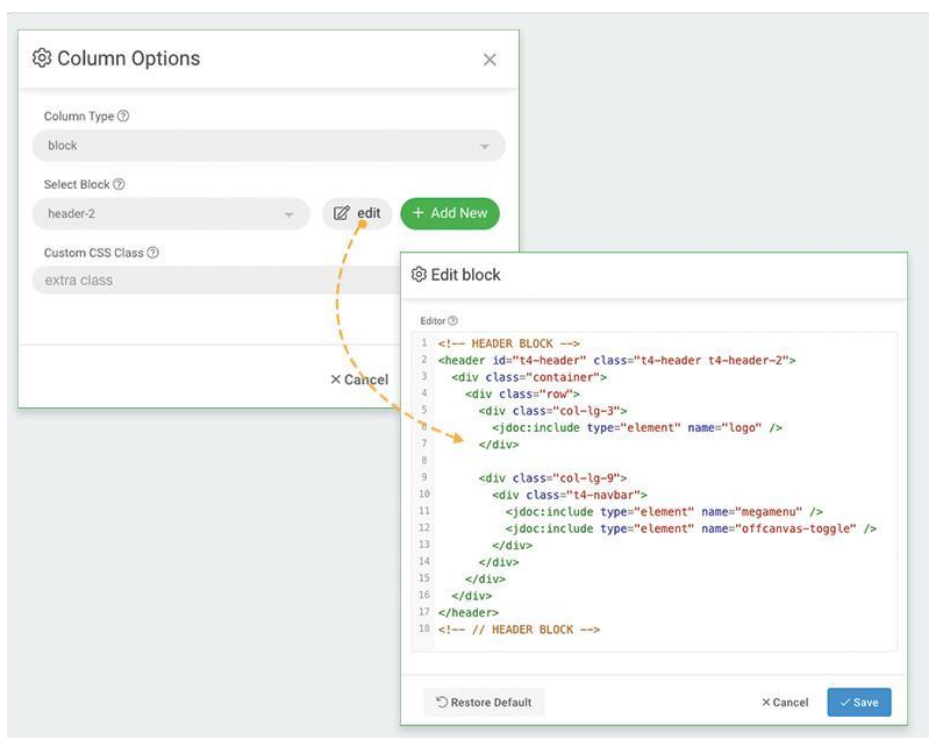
Column Options ×

Column Type ⓘ
block

Select Block ⓘ
header-2
edit
+ Add New

Custom CSS Class ⓘ
extra class

× Cancel

Edit block

Editor ⓘ

```
1 <!-- HEADER BLOCK -->
2 <header id="t4-header" class="t4-header t4-header-2">
3   <div class="container">
4     <div class="row">
5       <div class="col-lg-3">
6         <jdoc:include type="element" name="logo" />
7       </div>
8
9       <div class="col-lg-9">
10        <div class="t4-navbar">
11          <jdoc:include type="element" name="megamenu" />
12          <jdoc:include type="element" name="offcanvas-toggle" />
13        </div>
14      </div>
15    </div>
16  </div>
17 </header>
18 <!-- // HEADER BLOCK -->
```

Restore Default
× Cancel
✓ Save